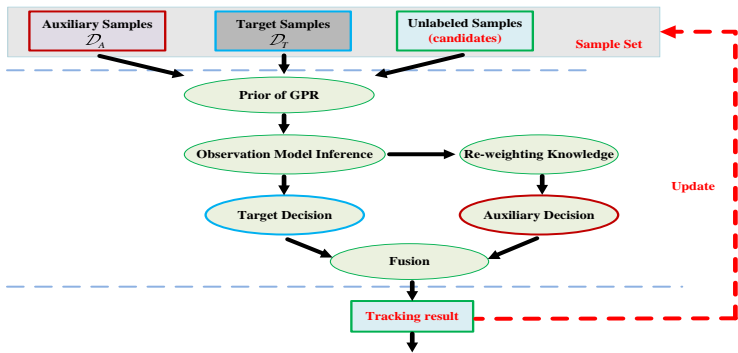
Auxiliary Samples
$\mathcal{D}_A$

Target Samples
$\mathcal{D}_T$

Unlabeled Samples
(candidates)

Sample Set

Prior of GPR

Observation Model Inference

Re-weighting Knowledge

Update

Target Decision

Auxiliary Decision

Fusion

Tracking result